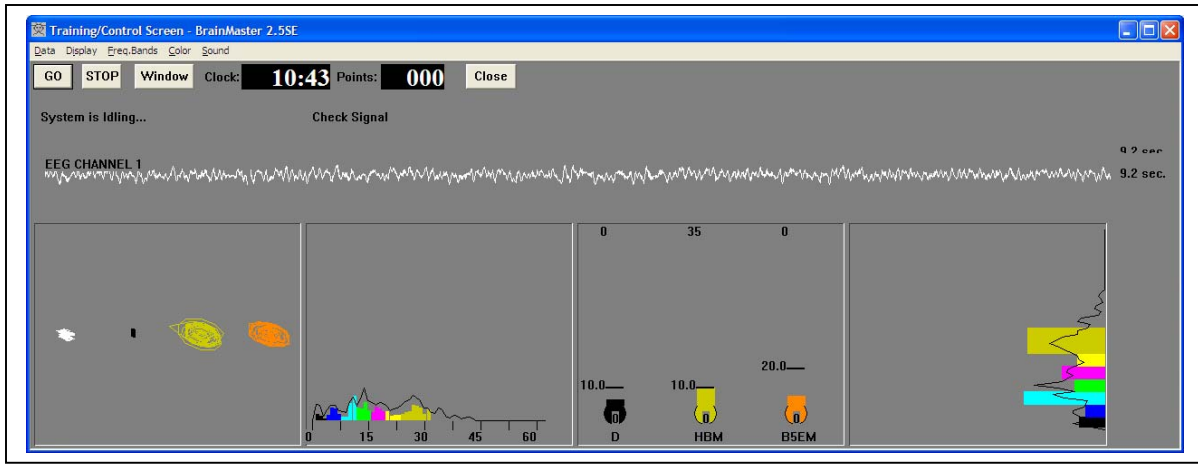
Training/Control Screen - BrainMaster 2.5SE

Data Display Freq.Bands Color Sound

GO STOP Window Clock: 10:43 Points: 000 Close

System is Idling... Check Signal

EEG CHANNEL 1

9.2 sec.

9.2 sec.

0 15 30 45 60

0 35 0

10.0 10.0 20.0

0 0 0

D HBM B5EM